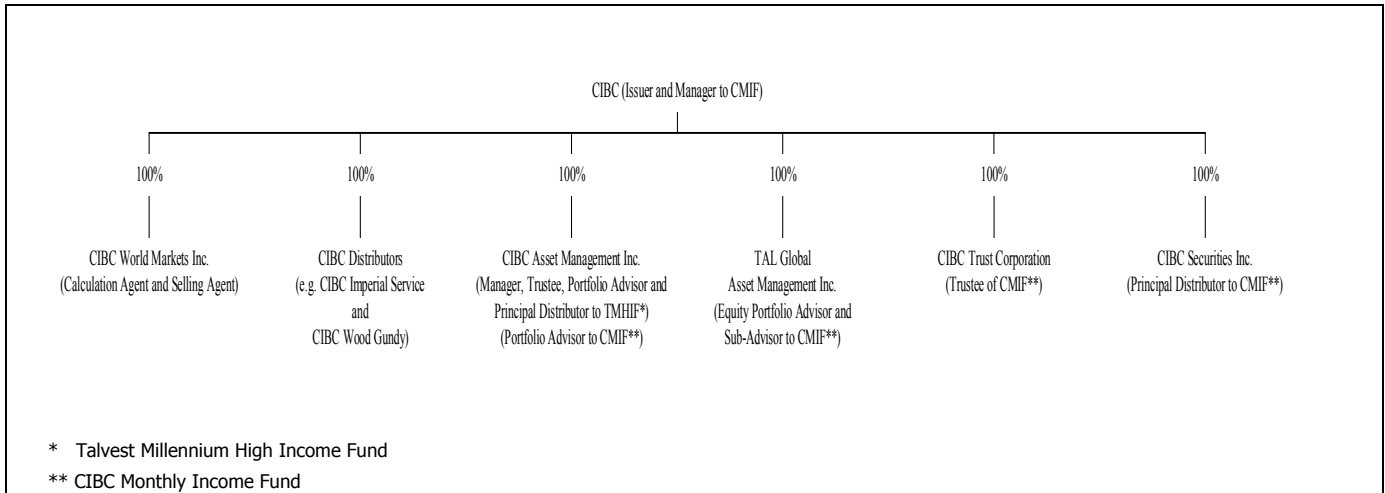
CIBC (Issuer and Manager to CMIF)

100%

CIBC World Markets Inc.
(Calculation Agent and Selling Agent)

100%

CIBC Distributors
(e.g. CIBC Imperial Service
and
CIBC Wood Gundy)

100%

CIBC Asset Management Inc.
(Manager, Trustee, Portfolio Advisor and Principal Distributor to TMHIF*)
(Portfolio Advisor to CMIF**)

100%

TAL Global
Asset Management Inc.
(Equity Portfolio Advisor and Sub-Advisor to CMIF**)

100%

CIBC Trust Corporation
(Trustee of CMIF**)

100%

CIBC Securities Inc.
(Principal Distributor to CMIF**)

* Talvest Millennium High Income Fund

** CIBC Monthly Income Fund